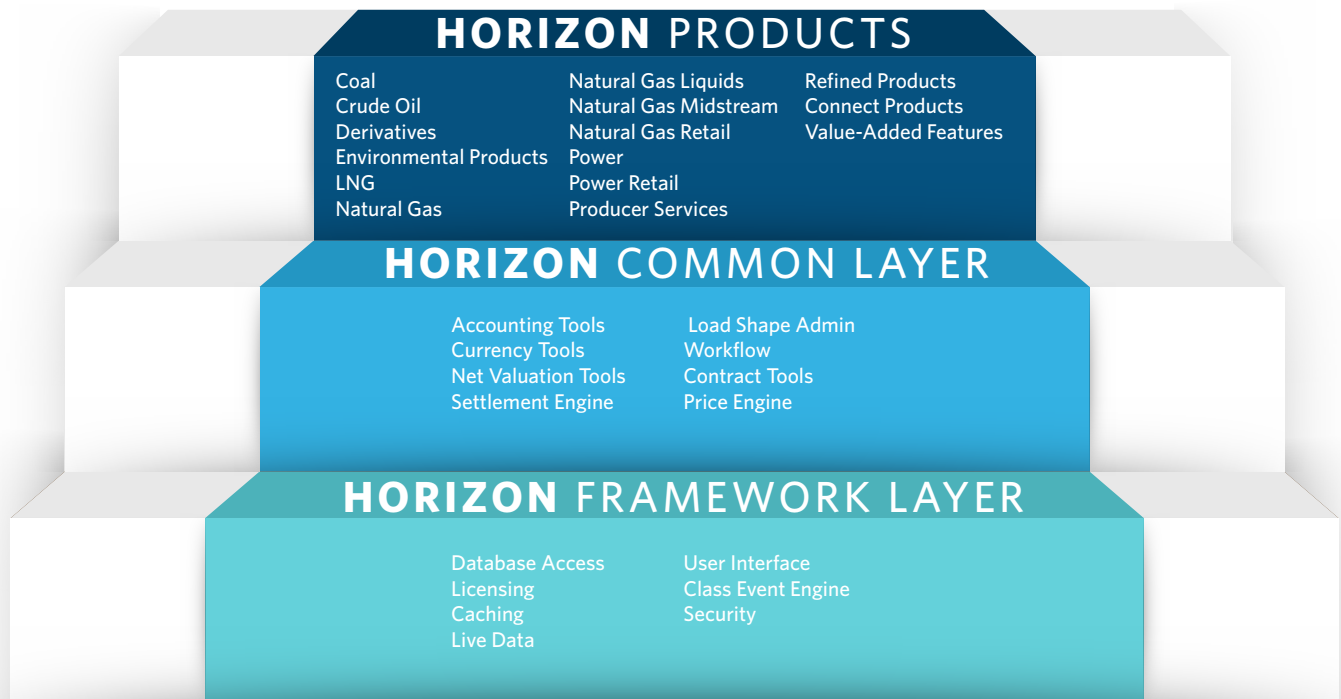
HORIZON PRODUCTS

Coal
Crude Oil
Derivatives
Environmental Products
LNG
Natural Gas

Natural Gas Liquids
Natural Gas Midstream
Natural Gas Retail
Power
Power Retail
Producer Services

Refined Products
Connect Products
Value-Added Features

HORIZON COMMON LAYER

Accounting Tools
Currency Tools
Net Valuation Tools
Settlement Engine

Load Shape Admin
Workflow
Contract Tools
Price Engine

HORIZON FRAMEWORK LAYER

Database Access
Licensing
Caching
Live Data

User Interface
Class Event Engine
Security